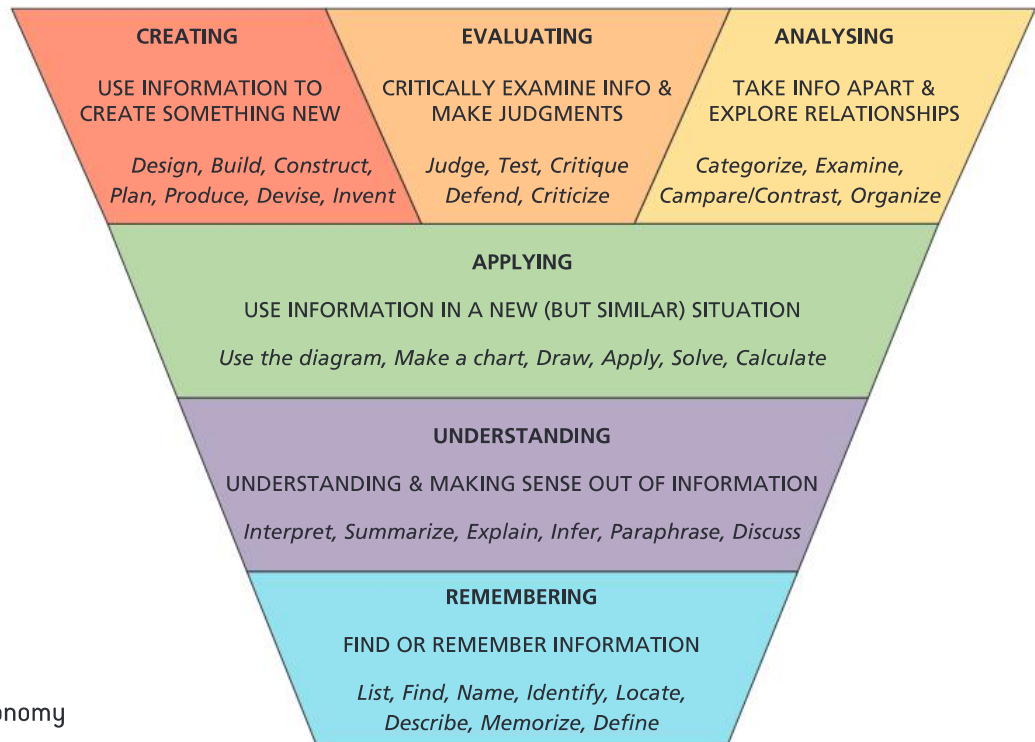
CREATING

USE INFORMATION TO CREATE SOMETHING NEW

Design, Build, Construct, Plan, Produce, Devise, Invent

EVALUATING

CRITICALLY EXAMINE INFO & MAKE JUDGMENTS

Judge, Test, Critique Defend, Criticize

ANALYSING

TAKE INFO APART & EXPLORE RELATIONSHIPS

Categorize, Examine, Campare/Contrast, Organize

APPLYING

USE INFORMATION IN A NEW (BUT SIMILAR) SITUATION

Use the diagram, Make a chart, Draw, Apply, Solve, Calculate

UNDERSTANDING

UNDERSTANDING & MAKING SENSE OUT OF INFORMATION

Interpret, Summarize, Explain, Infer, Paraphrase, Discuss

REMEMBERING

FIND OR REMEMBER INFORMATION

List, Find, Name, Identify, Locate, Describe, Memorize, Define

onomy